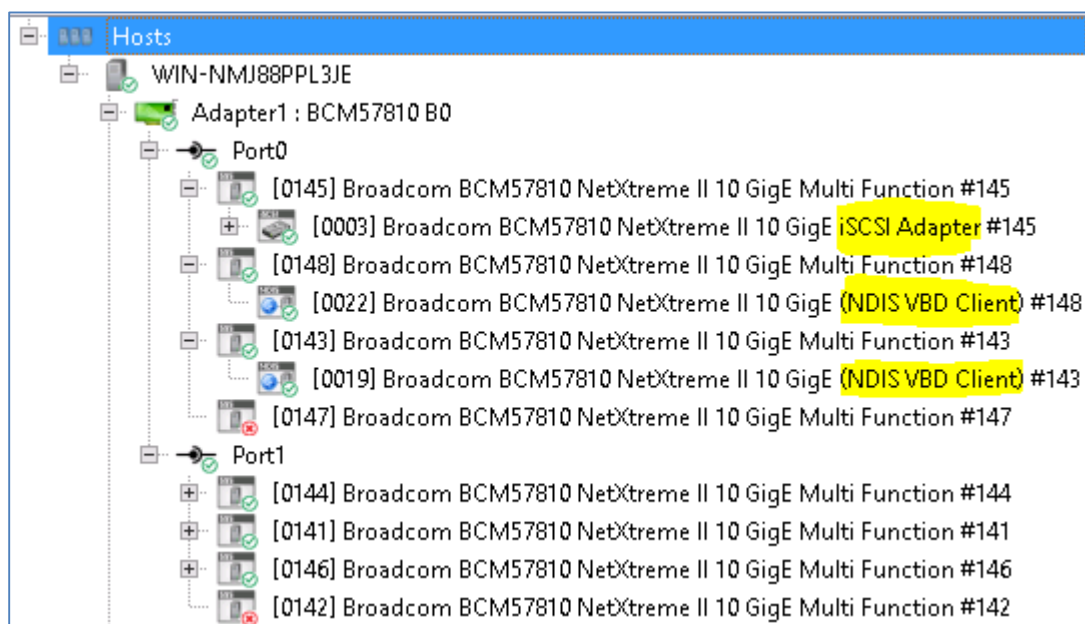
Hosts
WIN-NMJ88PPL3JE
Adapter1 : BCM57810 B0
Port0
[0145] Broadcom BCM57810 NetXtreme II 10 GigE Multi Function #145
[0003] Broadcom BCM57810 NetXtreme II 10 GigE iSCSI Adapter #145
[0148] Broadcom BCM57810 NetXtreme II 10 GigE Multi Function #148
[0022] Broadcom BCM57810 NetXtreme II 10 GigE (NDIS VBD Client) #148
[0143] Broadcom BCM57810 NetXtreme II 10 GigE Multi Function #143
[0019] Broadcom BCM57810 NetXtreme II 10 GigE (NDIS VBD Client) #143
[0147] Broadcom BCM57810 NetXtreme II 10 GigE Multi Function #147
Port1
[0144] Broadcom BCM57810 NetXtreme II 10 GigE Multi Function #144
[0141] Broadcom BCM57810 NetXtreme II 10 GigE Multi Function #141
[0146] Broadcom BCM57810 NetXtreme II 10 GigE Multi Function #146
[0142] Broadcom BCM57810 NetXtreme II 10 GigE Multi Function #142